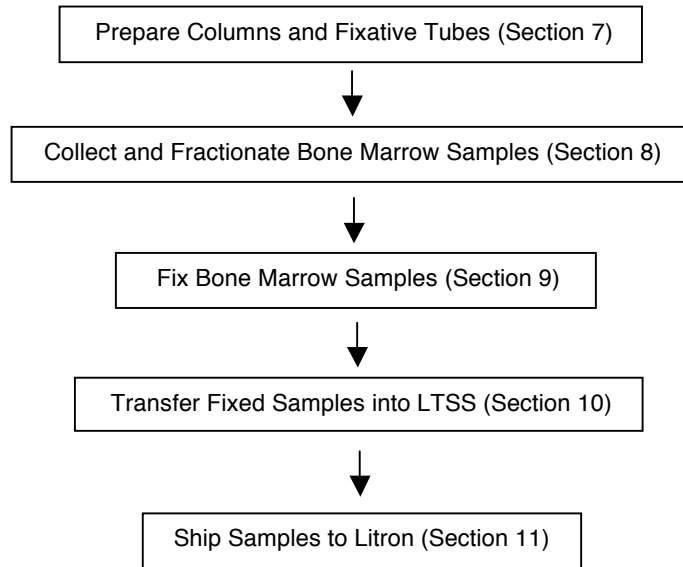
Prepare Columns and Fixative Tubes (Section 7)

Collect and Fractionate Bone Marrow Samples (Section 8)

Fix Bone Marrow Samples (Section 9)

Transfer Fixed Samples into LTSS (Section 10)

Ship Samples to Litron (Section 11)